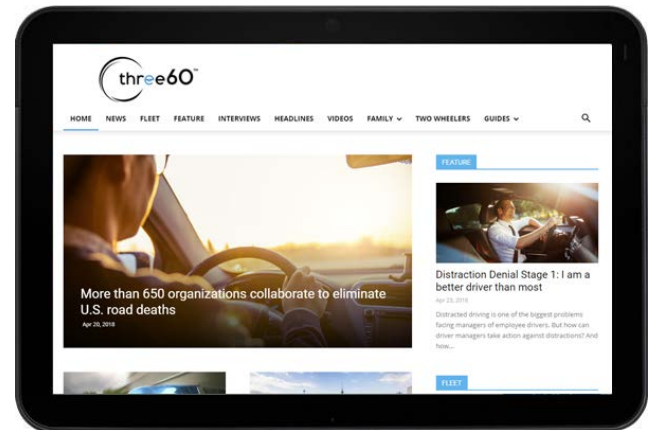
three60™

HOME NEWS FLEET FEATURE INTERVIEWS HEADLINES VIDEOS FAMILY TWO WHEELERS GUIDES

More than 650 organizations collaborate to eliminate U.S. road deaths

Apr 20, 2018

FEATURE

Distraction Denial Stage 1: I am a better driver than most

Apr 23, 2018

Distracted driving is one of the biggest problems facing managers of employee drivers. But how can driver managers take action against distractions? And how...

FLEET